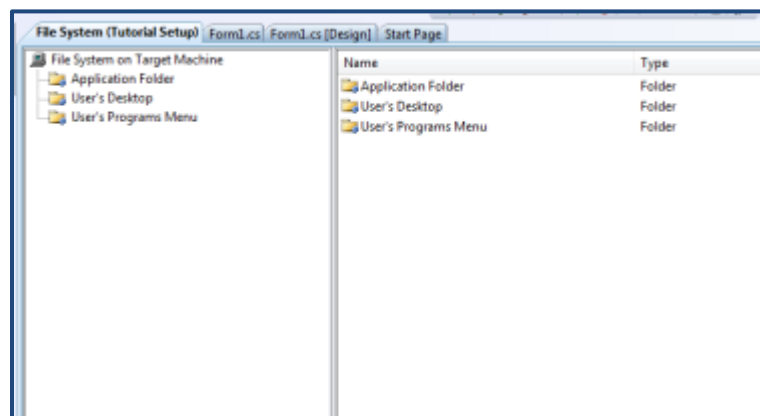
File System (Tutorial Setup) | Form1.cs | Form1.cs [Design] | Start Page

File System on Target Machine
Application Folder
User's Desktop
User's Programs Menu

| Name | Type |
|---|---|
| Application Folder | Folder |
| User's Desktop | Folder |
| User's Programs Menu | Folder |